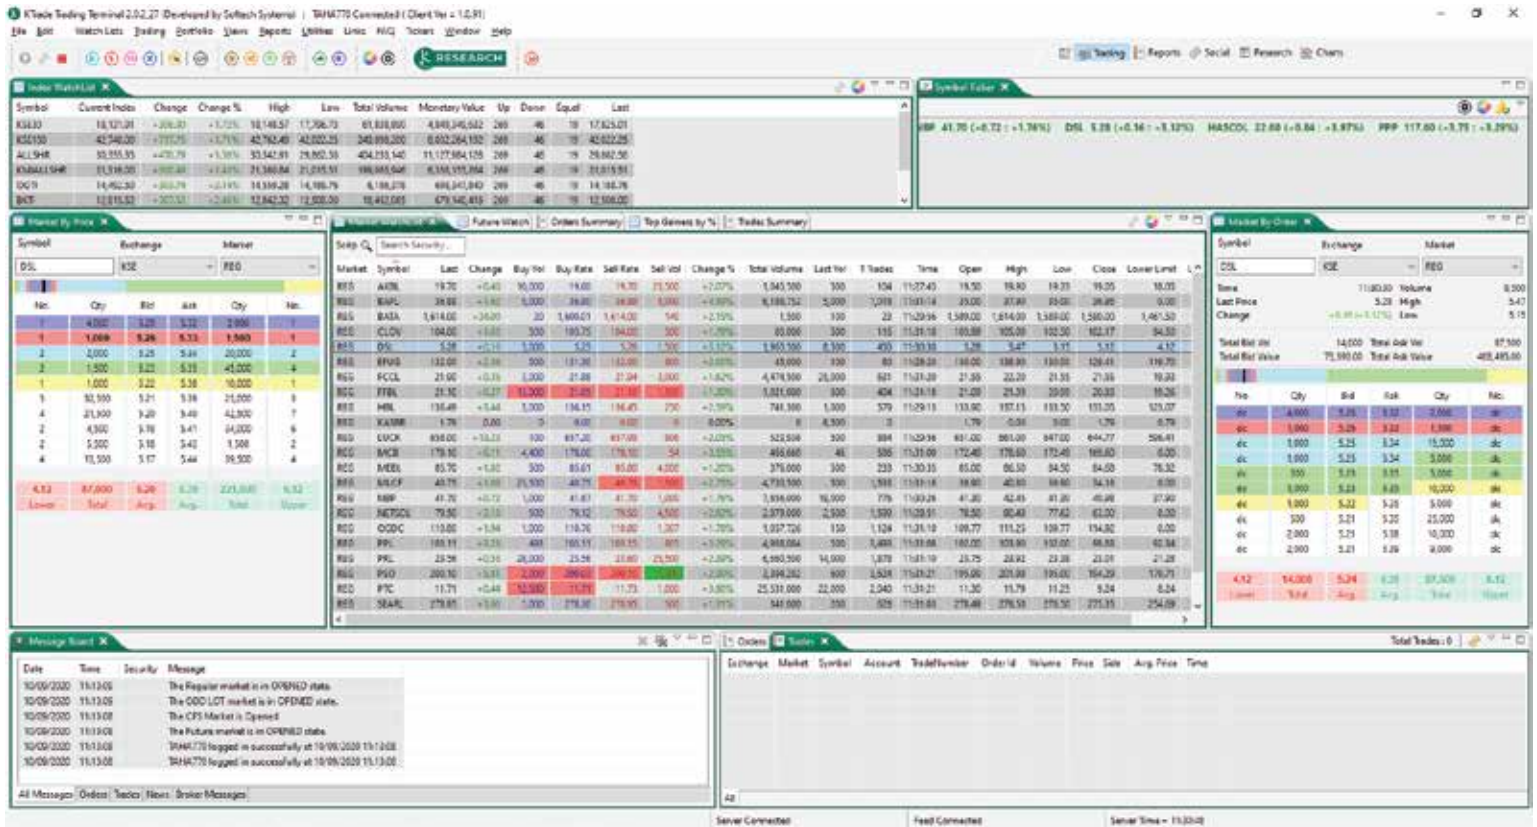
KTrade Trading Terminal 2.02.27 (Developed by Softech Systems) | TAHA770 Connected ( Client Ver = 1.0.91)

File Edit Watch Lists Trading Portfolio Views Reports Utilities Links NCG Tickers Window Help

RESEARCH

Trading Reports Social Research Charts

Index WatchList

| Symbol | Current Index | Change | Change % | High | Low | Total Volume | Monetary Value | Up | Down | Equal | Last |
|---|---|---|---|---|---|---|---|---|---|---|---|
| KSE30 | 18,121.01 | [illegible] | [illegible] | 18,149.57 | 17,706.73 | 61,828,000 | 4,849,345,632 | 269 | 46 | 19 | 17,825.01 |
| KSE100 | 42,340.00 | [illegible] | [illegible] | 42,762.40 | 42,022.25 | 240,898,200 | 8,832,264,130 | 269 | 46 | 19 | 42,022.25 |
| ALLSHR | 30,355.35 | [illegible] | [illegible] | 30,542.81 | 29,862.30 | 404,233,140 | 11,127,984,128 | 269 | 46 | 19 | 29,862.30 |
| KMIALLSHR | 21,516.00 | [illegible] | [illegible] | 21,580.84 | 21,015.51 | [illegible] | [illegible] | 269 | 46 | 19 | 21,015.51 |
| OGTI | 14,452.30 | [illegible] | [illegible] | 14,569.28 | 14,186.76 | 6,166,078 | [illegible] | 269 | 46 | 19 | 14,186.76 |
| BKTI | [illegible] | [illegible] | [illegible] | 12,842.32 | 12,500.00 | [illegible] | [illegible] | 269 | 46 | 19 | 12,500.00 |

Symbol Ticker

BP 41.70 (-0.72 : -1.74%) DSL 5.28 (+0.16 : +3.13%) HASCOL 22.60 (+0.84 : +3.97%) PPP 117.60 (-3.75 : -3.20%)

Market By Price

Symbol Exchange Market
DSL KSE REG

| No. | Qty | Bid | Ask | Qty | No. |
|---|---|---|---|---|---|
| 1 | 4,000 | 5.28 | 5.32 | 2,000 | 1 |
| 1 | 1,000 | 5.26 | 5.33 | 1,500 | 1 |
| 2 | 2,000 | 5.25 | 5.34 | 20,000 | 2 |
| 2 | 1,500 | 5.23 | 5.35 | 45,000 | 4 |
| 1 | 1,000 | 5.22 | 5.38 | 10,000 | 1 |
| 5 | 10,500 | 5.21 | 5.38 | 21,000 | 5 |
| 4 | 21,500 | 5.20 | 5.40 | 42,500 | 7 |
| 2 | 4,500 | 5.19 | 5.41 | 24,000 | 6 |
| 2 | 5,500 | 5.18 | 5.43 | 1,500 | 2 |
| 4 | 15,500 | 5.17 | 5.44 | 39,500 | 4 |

4.12 Lower | 87,000 Total | 5.26 Avg. | 5.28 Avg. | 223,000 Total | 6.12 Upper

Market Watch | Future Watch | Orders Summary | Top Gainers by % | Trades Summary

Scrip Search Security...

| Market | Symbol | Last | Change | Buy Vol | Buy Rate | Sell Rate | Sell Vol | Change % | Total Volume | Last Vol | T.Trades | Time | Open | High | Low | Close | Lower Limit |
|---|---|---|---|---|---|---|---|---|---|---|---|---|---|---|---|---|---|
| REG | AKBL | 19.70 | +0.40 | 90,000 | 19.60 | 19.70 | 23,500 | +2.07% | 1,945,500 | 500 | 104 | 11:27:45 | 19.50 | 19.90 | 19.35 | 19.05 | 18.05 |
| REG | BAFL | 38.88 | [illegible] | 5,000 | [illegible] | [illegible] | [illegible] | +4.99% | 6,186,752 | 5,000 | 7,019 | 11:31:14 | 35.00 | 37.90 | 35.00 | 36.85 | 0.00 |
| REG | BATA | 1,614.00 | +24.00 | 20 | 1,609.01 | 1,614.00 | 140 | +2.15% | 1,500 | 100 | 22 | 11:29:56 | 1,589.00 | 1,614.00 | 1,589.00 | 1,580.00 | 1,461.50 |
| REG | CLOV | 104.00 | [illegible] | 500 | 103.75 | 104.00 | 500 | +1.70% | 83,000 | 500 | 115 | 11:31:18 | 103.89 | 105.00 | 102.50 | 102.17 | 94.50 |
| REG | DSL | 5.28 | +0.16 | 1,000 | 5.25 | 5.26 | 1,500 | +3.13% | 1,963,500 | 8,500 | 450 | 11:30:58 | 5.24 | 5.47 | 5.11 | 5.12 | 4.12 |
| REG | EPUG | 132.00 | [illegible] | 500 | 131.20 | 132.00 | 800 | +0.00% | 45,000 | 100 | 80 | 11:28:24 | 130.00 | 138.00 | 130.00 | 128.41 | 116.70 |
| REG | FCCL | 21.90 | +0.35 | 3,000 | 21.88 | 21.94 | 3,000 | +1.62% | 4,474,500 | 25,000 | 801 | 11:31:20 | 21.55 | 22.20 | 21.55 | 21.56 | 19.80 |
| REG | FFBL | 21.10 | +0.27 | 10,000 | 21.09 | 21.10 | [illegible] | +1.29% | 1,021,000 | 500 | 404 | 11:31:16 | 21.00 | 21.39 | 20.80 | 20.83 | 19.26 |
| REG | HBL | 135.49 | +3.44 | 1,500 | 135.15 | 135.49 | 750 | +2.59% | 741,500 | 1,500 | 579 | 11:29:13 | 133.90 | 137.13 | 133.50 | 133.05 | 123.07 |
| REG | KASBB | 1.79 | 0.00 | 0 | 0.00 | 0.00 | 0 | 0.00% | 0 | 4,500 | 0 | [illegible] | 1.79 | 0.00 | 0.00 | 1.79 | 0.79 |
| REG | LUCK | 658.00 | +14.23 | 100 | 657.20 | 657.00 | 300 | +2.21% | 323,500 | 300 | 984 | 11:29:56 | 651.00 | 665.00 | 647.00 | 644.77 | 536.41 |
| REG | MCB | 179.10 | +0.11 | 4,400 | 178.00 | 178.10 | 54 | +1.23% | 466,660 | 46 | 586 | 11:31:20 | 172.40 | 178.60 | 172.40 | 169.60 | 0.00 |
| REG | MEBL | 85.70 | +1.00 | 500 | 85.61 | 85.80 | 4,000 | +1.20% | 376,000 | 500 | 233 | 11:30:35 | 85.00 | 86.50 | 84.50 | 84.68 | 76.32 |
| REG | MLCF | 40.75 | +0.81 | 25,500 | 40.75 | 40.76 | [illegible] | +1.99% | 4,733,500 | 500 | 1,593 | 11:31:18 | 40.00 | 40.80 | 39.90 | 38.54 | 0.00 |
| REG | NBP | 41.70 | +0.72 | 1,000 | 41.67 | 41.70 | 1,500 | +1.76% | 1,856,000 | 16,000 | 776 | 11:30:26 | 41.30 | 42.45 | 41.30 | 40.98 | 37.90 |
| REG | NETSOL | 79.50 | +2.10 | 500 | 79.12 | 79.50 | 4,500 | +2.82% | 2,079,000 | 2,500 | 1,346 | 11:31:11 | 78.50 | 80.48 | 77.62 | 63.00 | 0.00 |
| REG | OGDC | 110.00 | +1.94 | 1,000 | 110.76 | 110.00 | 1,357 | +1.80% | 1,037,726 | 150 | 1,124 | 11:31:10 | 109.77 | 111.25 | 108.77 | 114.82 | 0.00 |
| REG | PPL | 105.11 | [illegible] | 400 | 105.11 | 105.15 | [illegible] | +1.60% | 4,969,064 | 500 | 3,460 | 11:31:08 | 103.05 | 105.90 | 102.00 | 60.68 | 62.54 |
| REG | PRL | 23.58 | +0.58 | 26,000 | 23.55 | 23.60 | 25,500 | +2.50% | 6,965,500 | 14,000 | 1,879 | 11:30:19 | 23.75 | 24.92 | 23.38 | 23.01 | 21.28 |
| REG | PSO | 200.10 | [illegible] | 2,000 | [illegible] | 200.10 | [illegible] | +2.00% | 2,399,262 | 600 | 3,524 | 11:31:21 | 199.00 | 201.00 | 195.00 | 164.29 | 176.71 |
| REG | PTC | 11.71 | +0.44 | 52,500 | 11.71 | 11.73 | 1,000 | +3.90% | 25,531,000 | 22,000 | 2,040 | 11:31:21 | 11.30 | 11.79 | 11.25 | 9.24 | 6.24 |
| REG | SEARL | 279.81 | +3.80 | 1,000 | 279.30 | 279.81 | 100 | +1.35% | 341,000 | 100 | 525 | 11:31:03 | 278.46 | 279.50 | 275.50 | 275.35 | 254.09 |

Market By Order

Symbol Exchange Market
DSL KSE REG

Time 11:30:58 Volume 8,500
Last Price 5.28 High 5.47
Change +0.16 (+3.13%) Low 5.15

Total Bid Vol 14,000 Total Ask Vol 87,500
Total Bid Value 73,560.00 Total Ask Value 465,495.00

| No. | Qty | Bid | Ask | Qty | No. |
|---|---|---|---|---|---|
| dc | 4,000 | 5.28 | 5.32 | 2,000 | dc |
| dc | 1,000 | 5.26 | 5.33 | 1,500 | dc |
| dc | 1,000 | 5.25 | 5.34 | 15,000 | dc |
| dc | 1,000 | 5.25 | 5.34 | 5,000 | dc |
| dc | 500 | 5.23 | 5.35 | 5,000 | dc |
| dc | 1,000 | 5.23 | 5.35 | 10,000 | dc |
| dc | 1,000 | 5.22 | 5.35 | 5,000 | dc |
| dc | 500 | 5.21 | 5.35 | 25,000 | dc |
| dc | 2,000 | 5.21 | 5.38 | 10,000 | dc |
| dc | 2,000 | 5.21 | 5.39 | 8,000 | dc |

4.12 Lower | 14,000 Total | 5.24 Avg. | 5.28 Avg. | 87,500 Total | 6.12 Upper

Message Board

| Date | Time | Security | Message |
|---|---|---|---|
| 10/09/2020 | 11:13:05 | | The Regular market is in OPENED state. |
| 10/09/2020 | 11:13:05 | | The ODD LOT market is in OPENED state. |
| 10/09/2020 | 11:13:08 | | The CFS Market is Opened |
| 10/09/2020 | 11:13:08 | | The Future market is in OPENED state. |
| 10/09/2020 | 11:13:08 | | TAHA770 logged in successfully at 10/09/2020 11:13:08 |
| 10/09/2020 | 11:13:08 | | TAHA770 logged in successfully at 10/09/2020 11:13:08 |

All Messages Orders Trades News Broker Messages

Orders Trades

Total Trades : 0

Exchange Market Symbol Account TradeNumber Order Id Volume Price Side Avg. Price Time

Server Connected Feed Connected Server Time = 11:31:23